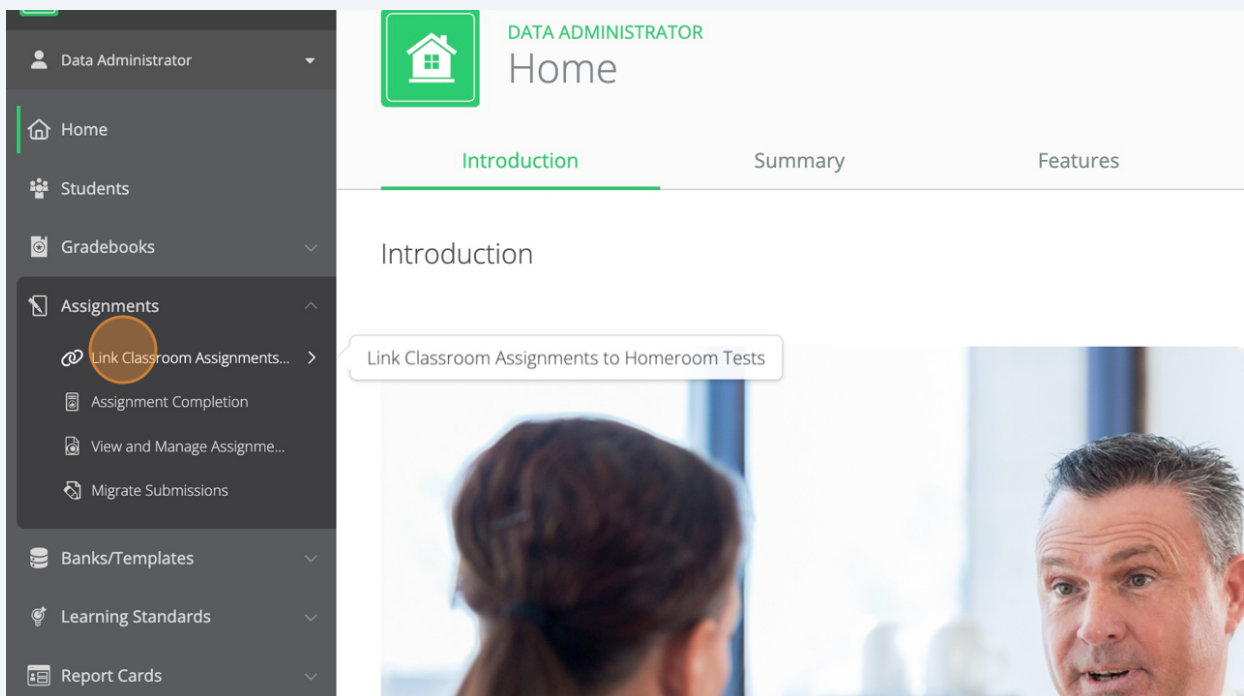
Data Administrator

Home

Students

Gradebooks

Assignments

Link Classroom Assignments...

Assignment Completion

View and Manage Assignme...

Migrate Submissions

Banks/Templates

Learning Standards

Report Cards

DATA ADMINISTRATOR

Home

Introduction

Summary

Features

Introduction

Link Classroom Assignments to Homeroom Tests